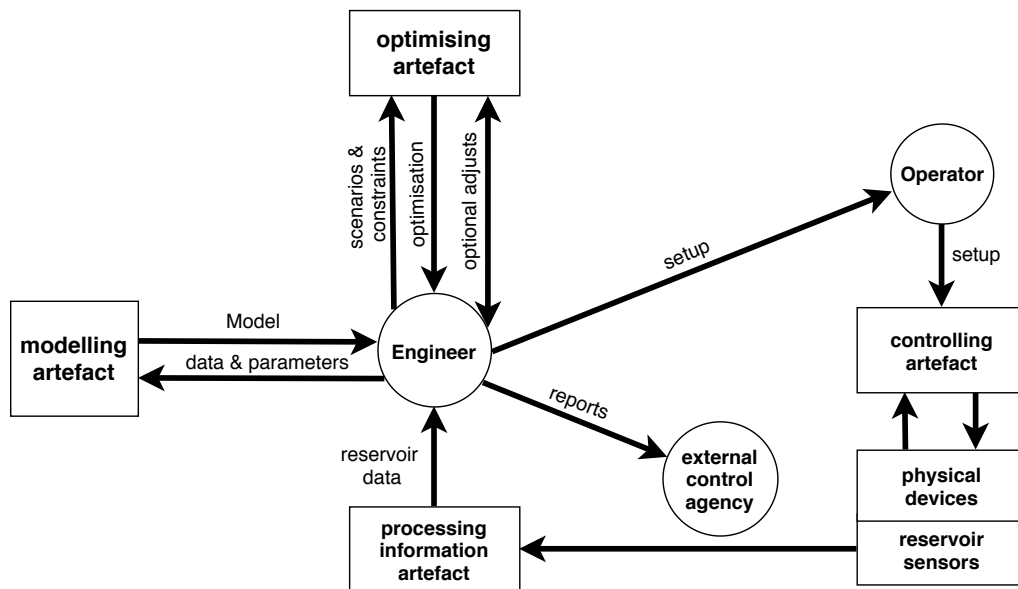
optimising artefact

scenarios & constraints

optimisation

optional adjusts

Operator

setup

setup

modelling artefact

Model

data & parameters

Engineer

controlling artefact

reports

reservoir data

external control agency

physical devices

processing information artefact

reservoir sensors